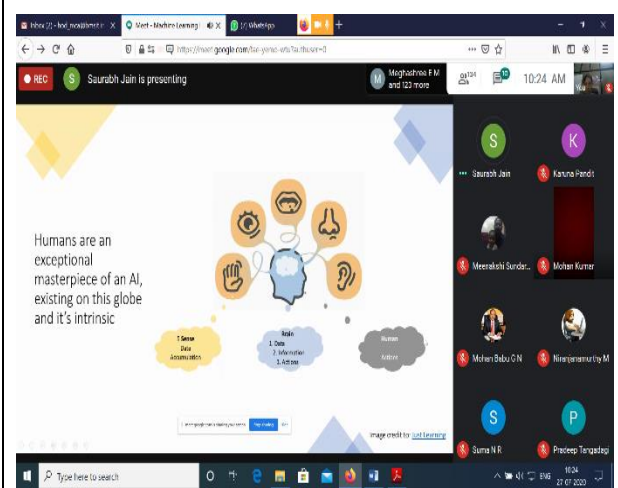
Inbox (2) - hod_mca@bmsit.in | Meet - Machine Learning | (1) WhatsApp

https://meet.google.com/fac-yemc-eta?authuser=0

REC

S Saurabh Jain is presenting

M Meghashree E M and 123 more

124

10:24 AM

Humans are an exceptional masterpiece of an AI, existing on this globe and it's intrinsic

7 Sense Data Accumulation

Brain
1. Data
2. Information
3. Actions

Human Actions

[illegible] Stop sharing

Image credit to: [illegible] Learning

S Saurabh Jain

K Karuna Pandit

Meenakshi Sundar...

Mohan Kumar

Mohan Babu G N

Niranjanamurthy M

S Suma N R

P Pradeep Tangadagi

Type here to search

ENG 10:24 27-07-2020